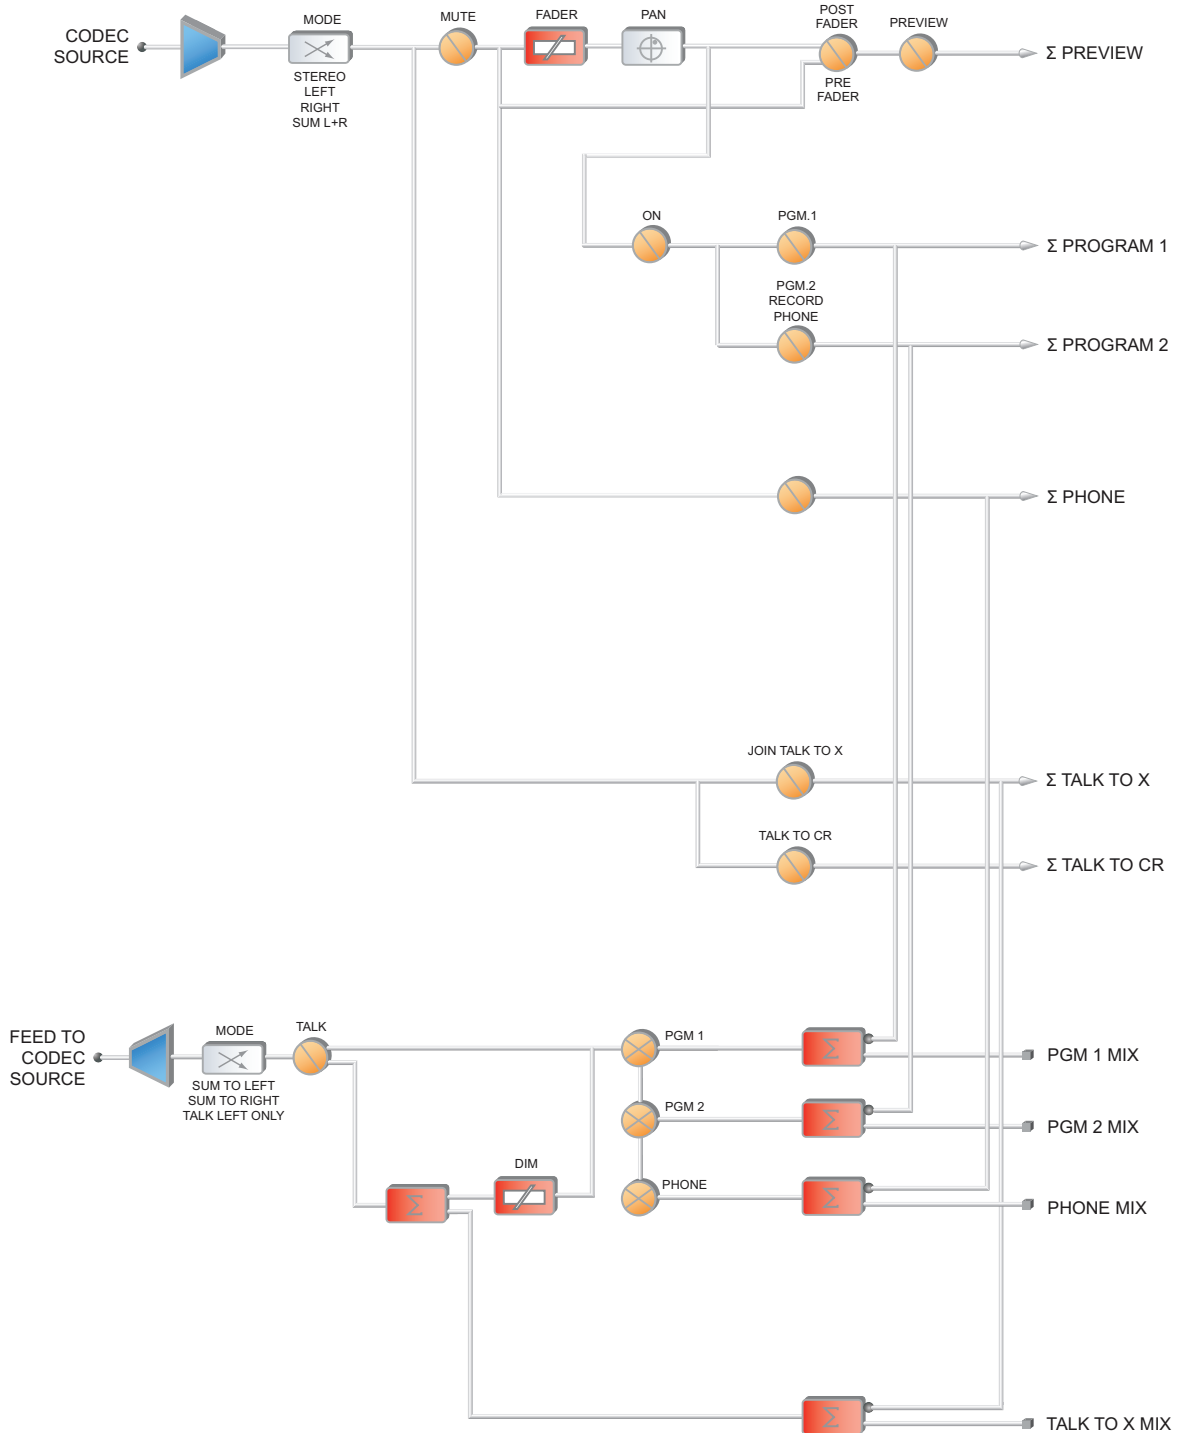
CODEC SOURCE

MODE

STEREO
LEFT
RIGHT
SUM L+R

MUTE

FADER

PAN

POST FADER

PRE FADER

PREVIEW

Σ PREVIEW

ON

PGM.1

Σ PROGRAM 1

PGM.2
RECORD
PHONE

Σ PROGRAM 2

Σ PHONE

JOIN TALK TO X

Σ TALK TO X

TALK TO CR

Σ TALK TO CR

FEED TO CODEC SOURCE

MODE

SUM TO LEFT
SUM TO RIGHT
TALK LEFT ONLY

TALK

PGM 1

PGM 2

PHONE

DIM

PGM 1 MIX

PGM 2 MIX

PHONE MIX

TALK TO X MIX